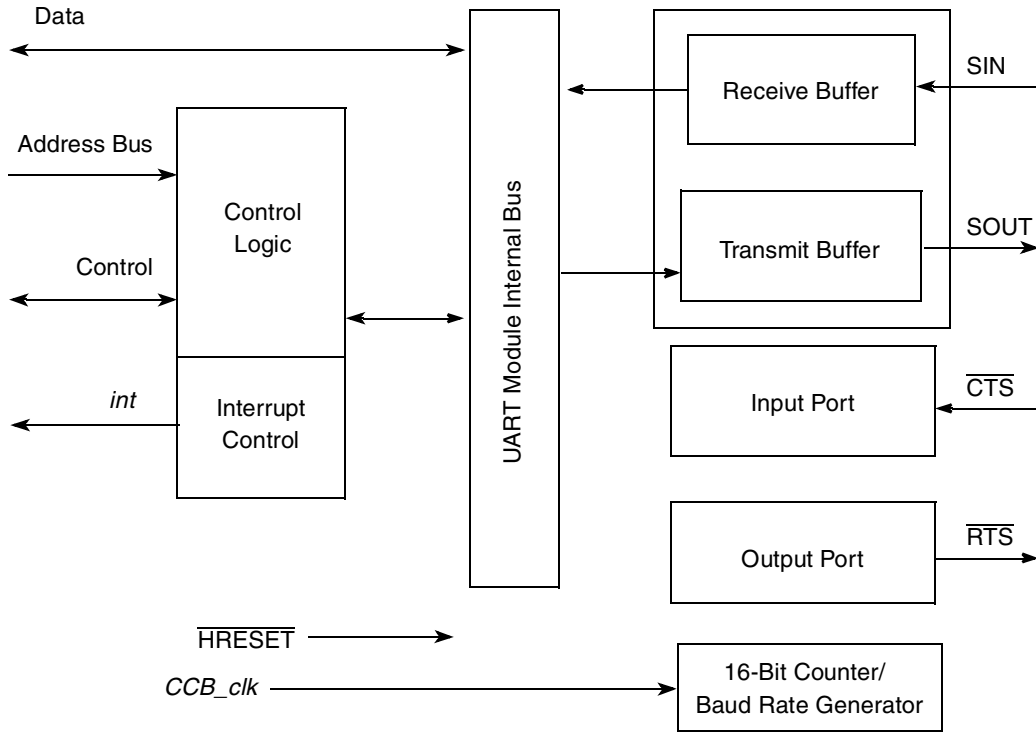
Data

Address Bus

Control Logic

Control

int

Interrupt Control

UART Module Internal Bus

Receive Buffer

SIN

Transmit Buffer

SOUT

Input Port

$\overline{CTS}$

Output Port

$\overline{RTS}$

$\overline{HRESET}$

CCB_clk

16-Bit Counter/ Baud Rate Generator